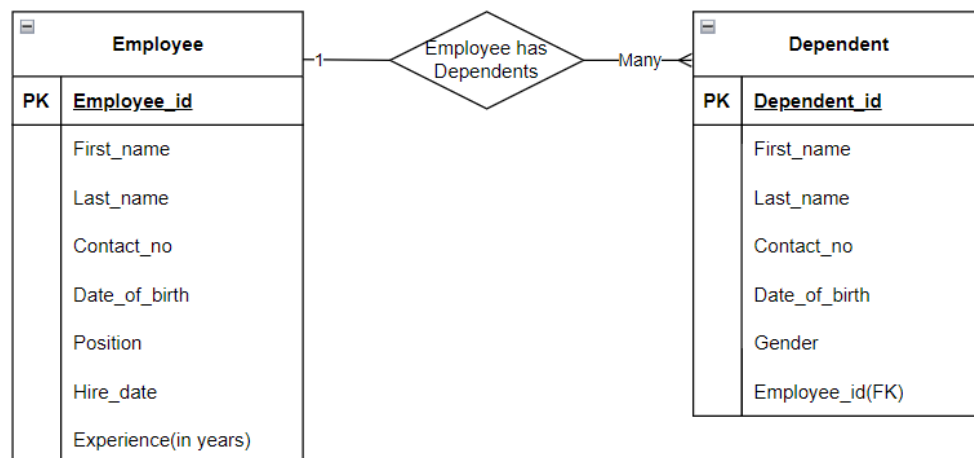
Employee

PK Employee_id

First_name

Last_name

Contact_no

Date_of_birth

Position

Hire_date

Experience(in years)

1

Employee has Dependents

Many

Dependent

PK Dependent_id

First_name

Last_name

Contact_no

Date_of_birth

Gender

Employee_id(FK)